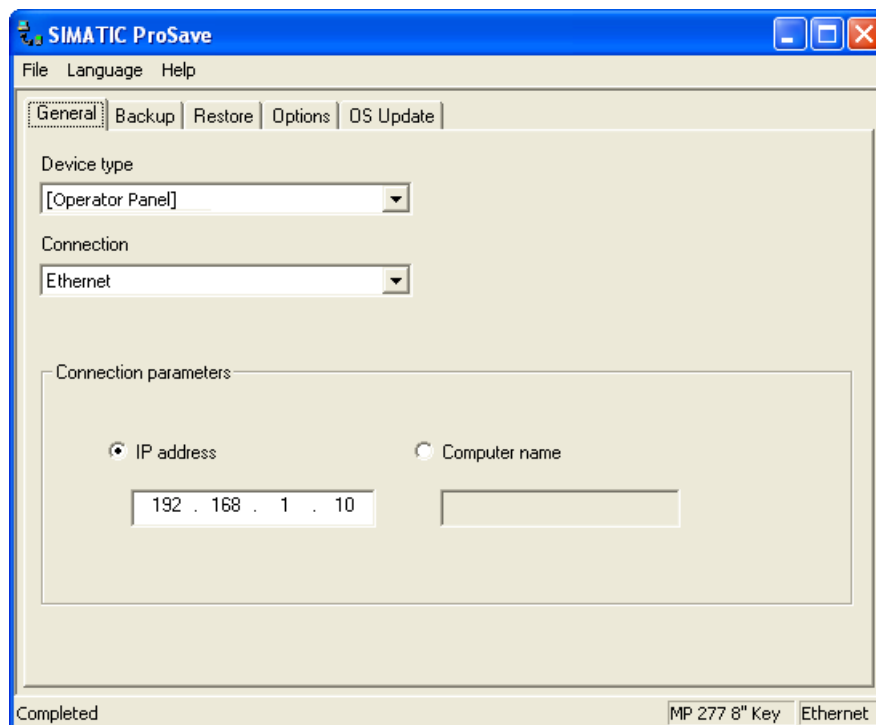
SIMATIC ProSave

File Language Help

General Backup Restore Options OS Update

Device type

[Operator Panel]

Connection

Ethernet

Connection parameters

IP address

Computer name

192 . 168 . 1 . 10

Completed

MP 277 8" Key

Ethernet